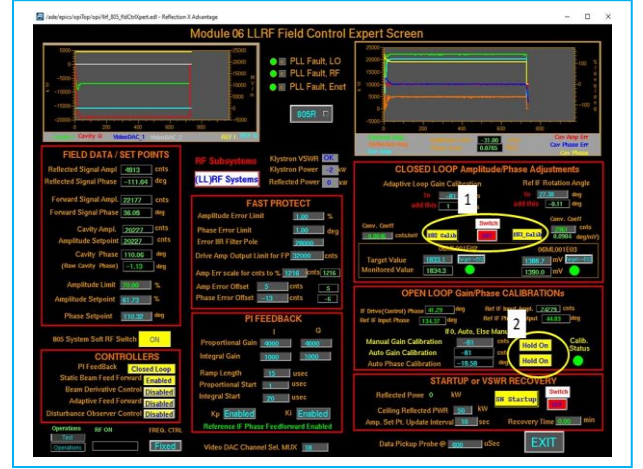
/ade/epics/opiTop/opi/llrf_805_FldCtrlXpert.edl - Reflection X Advantage

Module 06 LLRF Field Control Expert Screen

PLL Fault, LO
PLL Fault, RF
PLL Fault, Enet

805R

FIELD DATA / SET POINTS

Reflected Signal Ampl. 4913 cnts
Reflected Signal Phase -111.64 deg
Forward Signal Ampl. 22177 cnts
Forward Signal Phase 36.05 deg
Cavity Ampl. 20227 cnts
Amplitude Setpoint 20227 cnts
Cavity Phase 110.06 deg
(Raw Cavity Phase) -1.13 deg
Amplitude Limit 75.00 %
Amplitude Setpoint 6.73 %
Phase Setpoint 110.32 deg

805 System Soft RF Switch ON

CONTROLLERS
PI FeedBack Closed Loop
Static Beam Feed Forward Enabled
Beam Derivative Control Disabled
Adaptive Feed Forward Disabled
Disturbance Observer Control Disabled

Operations RF ON FREQ. CTRL
Test
Operations
Fixed

RF Subsystems
(LL)RF Systems

Klystron VSWR OK
Klystron Power -2 kW
Reflected Power 0 kW

FAST PROTECT
Amplitude Error Limit 1.00 %
Phase Error Limit 1.00 deg
Error IIR Filter Pole 29000
Drive Amp Output Limit for FP 32000 cnts
Amp Err scale for cnts to % 1216 cnts 1216
Amp Error Offset 5 cnts 5
Phase Error Offset -13 cnts -6

PI FEEDBACK
I Q
Proportional Gain 4000 4000
Integral Gain 1000 1000
Ramp Length 15 usec
Proportional Start 1 usec
Integral Start 20 usec
Kp Enabled Ki Enabled
Reference IF Phase Feedforward Enabled

Video DAC Channel Sel. MUX 18

Reflected cav Amp Err
-31.05
Cav Phase Err
0.0765

CLOSED LOOP Amplitude/Phase Adjustments
Adaptive Loop Gain Calibration
Ref IF Rotation Angle
add this 1
add this -0.11 deg
Conv. Coeff 0.0196 cnts/mV
Conv. Coeff 0.0964 deg/mV
1
Switch
NEW Calib
NEW Calib
Target Value 1833.1 mV
Monitored Value 1834.3
1388.7 mV
1390.0 mV

OPEN LOOP Gain/Phase CALIBRATIONS
IF Drive(Control) Phase -91.29 deg
IF Ref IF Input Phase 134.37 deg
Ref IF Input Power 44.83 dBV
If0, Auto, Else Manu
2
Manual Gain Calibration -81
Auto Gain Calibration -81
Auto Phase Calibration -18.58
Hold On
Hold On
Calib. Status

STARTUP or VSWR RECOVERY
Reflected Power 0 kW
SW Startup
Switch
Ceiling Reflected PWR 50 kW
Amp. Set Pt. Update Interval 10 sec
Recovery Time 3.00 min

Data Pickup Probe @ 800 uSec
EXIT